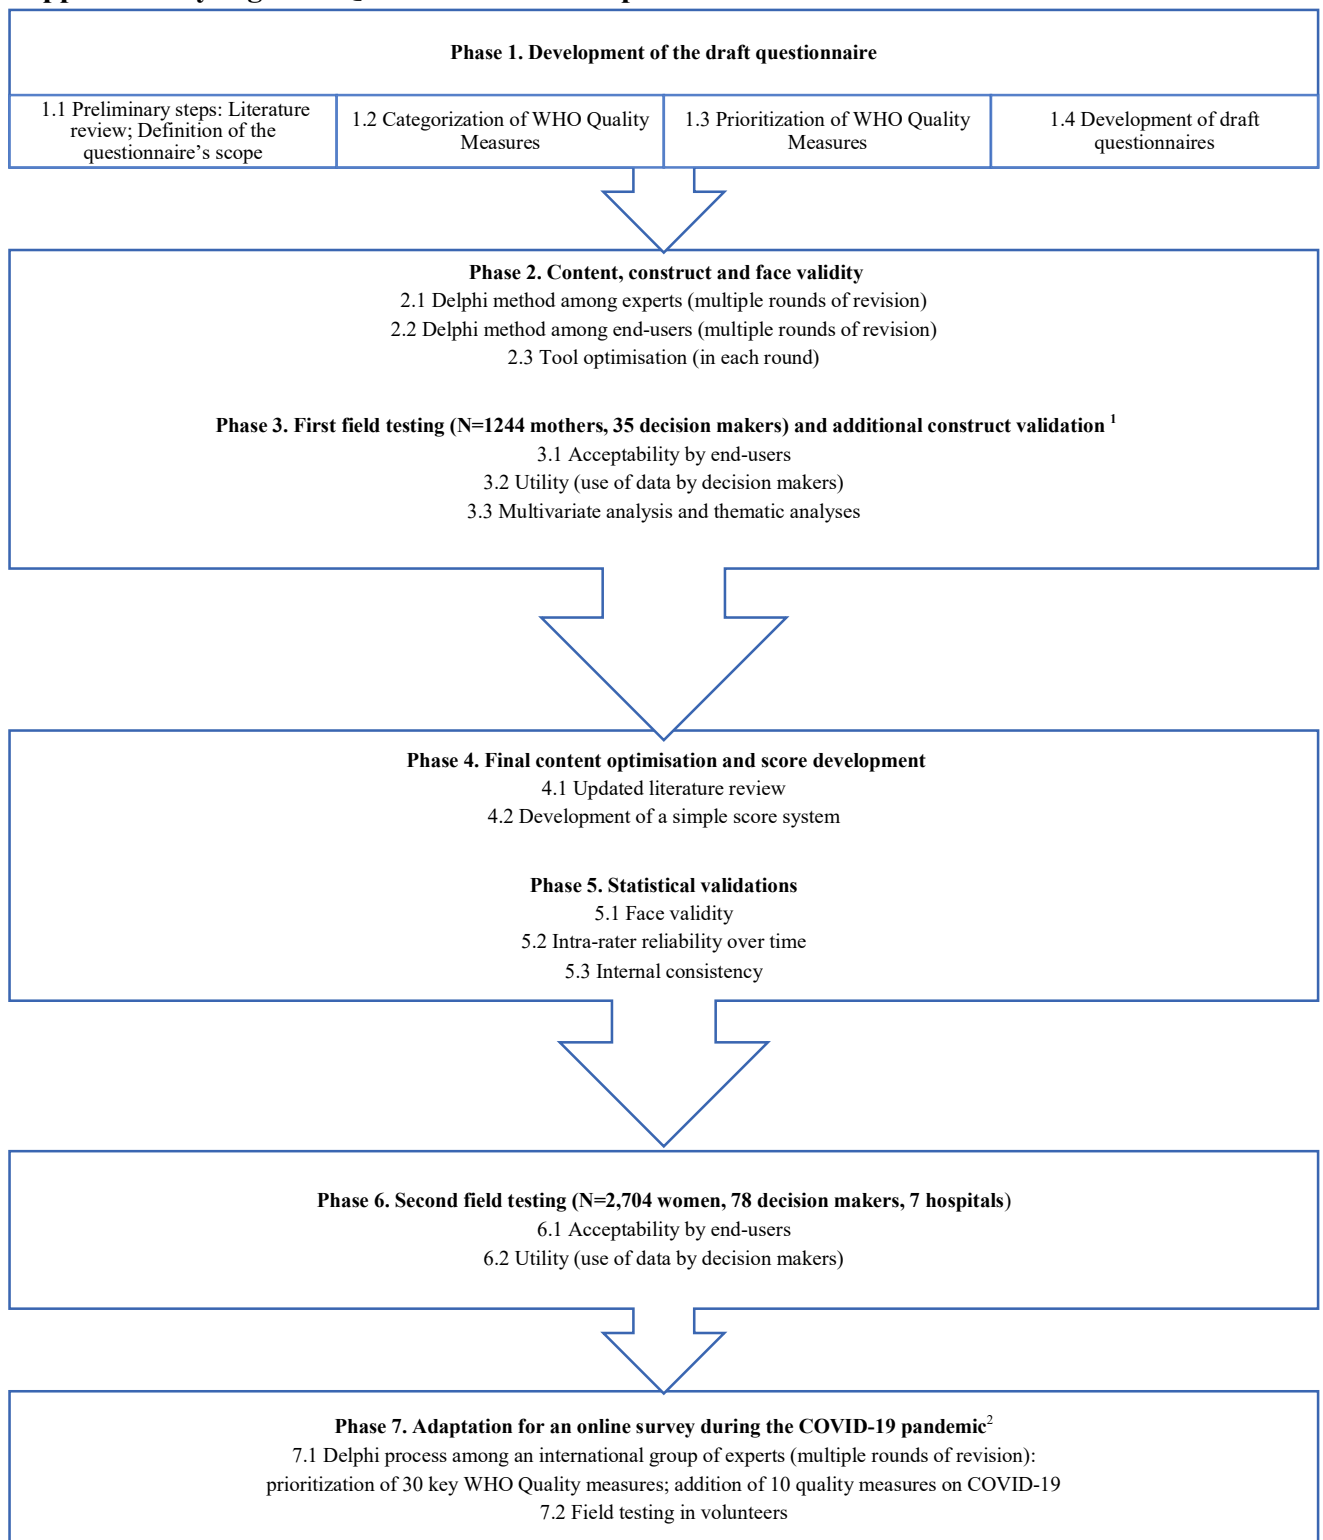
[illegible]

Phase 1. Development of the draft questionnaire

1.1 Preliminary steps: Literature review; Definition of the questionnaire's scope

1.2 Categorization of WHO Quality Measures

1.3 Prioritization of WHO Quality Measures

1.4 Development of draft questionnaires

Phase 2. Content, construct and face validity
2.1 Delphi method among experts (multiple rounds of revision)
2.2 Delphi method among end-users (multiple rounds of revision)
2.3 Tool optimisation (in each round)

Phase 3. First field testing (N=1244 mothers, 35 decision makers) and additional construct validation $^1$
3.1 Acceptability by end-users
3.2 Utility (use of data by decision makers)
3.3 Multivariate analysis and thematic analyses

Phase 4. Final content optimisation and score development
4.1 Updated literature review
4.2 Development of a simple score system

Phase 5. Statistical validations
5.1 Face validity
5.2 Intra-rater reliability over time
5.3 Internal consistency

Phase 6. Second field testing (N=2,704 women, 78 decision makers, 7 hospitals)
6.1 Acceptability by end-users
6.2 Utility (use of data by decision makers)

Phase 7. Adaptation for an online survey during the COVID-19 pandemic$^2$
7.1 Delphi process among an international group of experts (multiple rounds of revision): prioritization of 30 key WHO Quality measures; addition of 10 quality measures on COVID-19
7.2 Field testing in volunteers